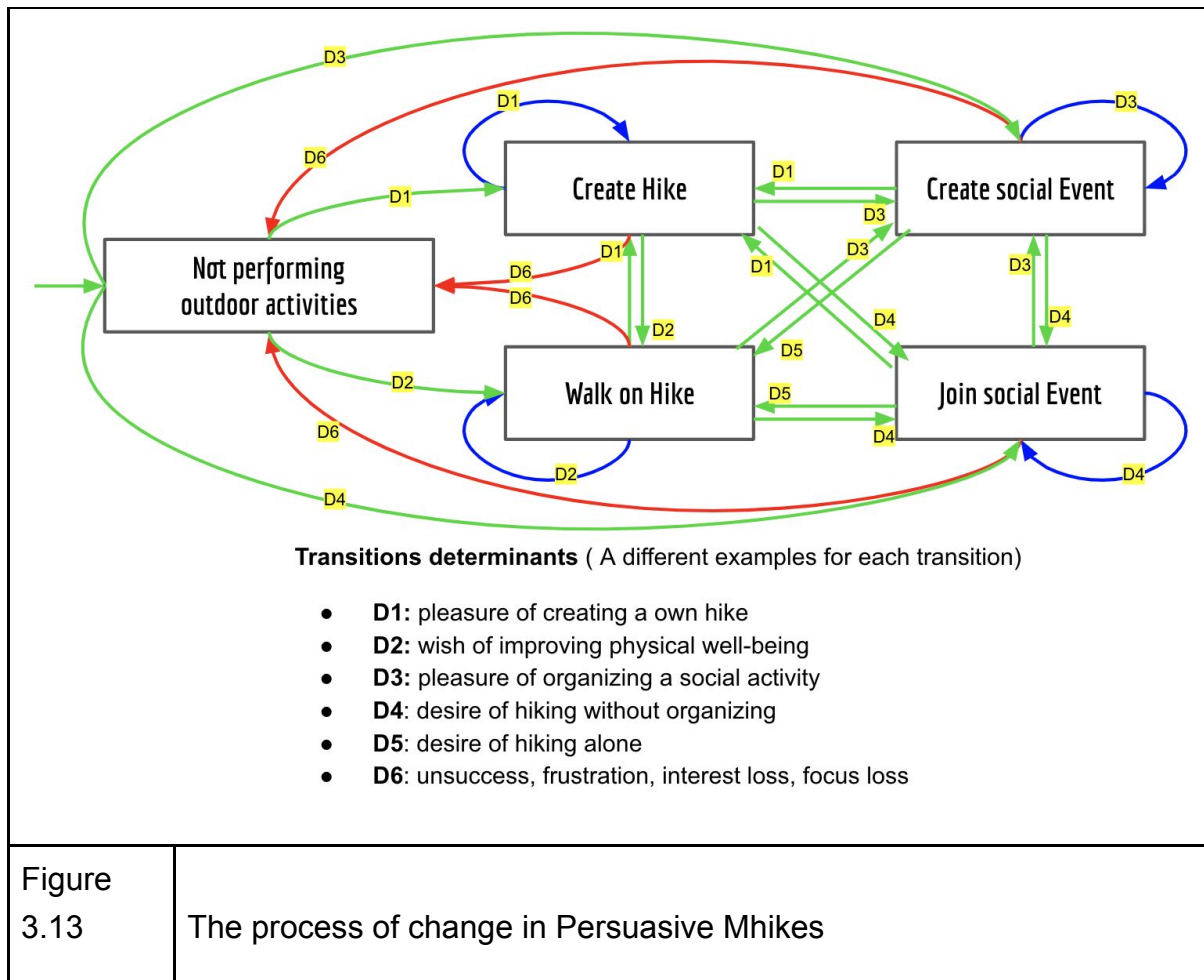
D3

D1

D3

D6

D1

Create Hike

D1

Create social Event

D3

D1

D3

Not performing outdoor activities

D6

D1

D3

D6

D4

D2

D5

D2

Walk on Hike

D5

Join social Event

D6

D4

D2

D4

D4

**Transitions determinants** ( A different examples for each transition)

- **D1:** pleasure of creating a own hike
- **D2:** wish of improving physical well-being
- **D3:** pleasure of organizing a social activity
- **D4**: desire of hiking without organizing
- **D5**: desire of hiking alone
- **D6**: unsuccess, frustration, interest loss, focus loss

| Figure 3.13 | The process of change in Persuasive Mhikes |
|---|---|